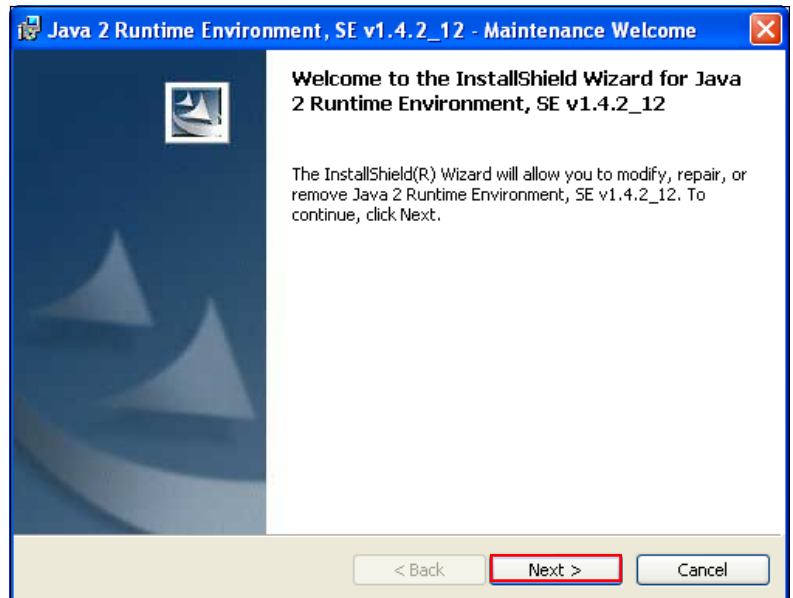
Java 2 Runtime Environment, SE v1.4.2_12 - Maintenance Welcome

Welcome to the InstallShield Wizard for Java 2 Runtime Environment, SE v1.4.2_12

The InstallShield(R) Wizard will allow you to modify, repair, or remove Java 2 Runtime Environment, SE v1.4.2_12. To continue, click Next.

< Back
Next >
Cancel